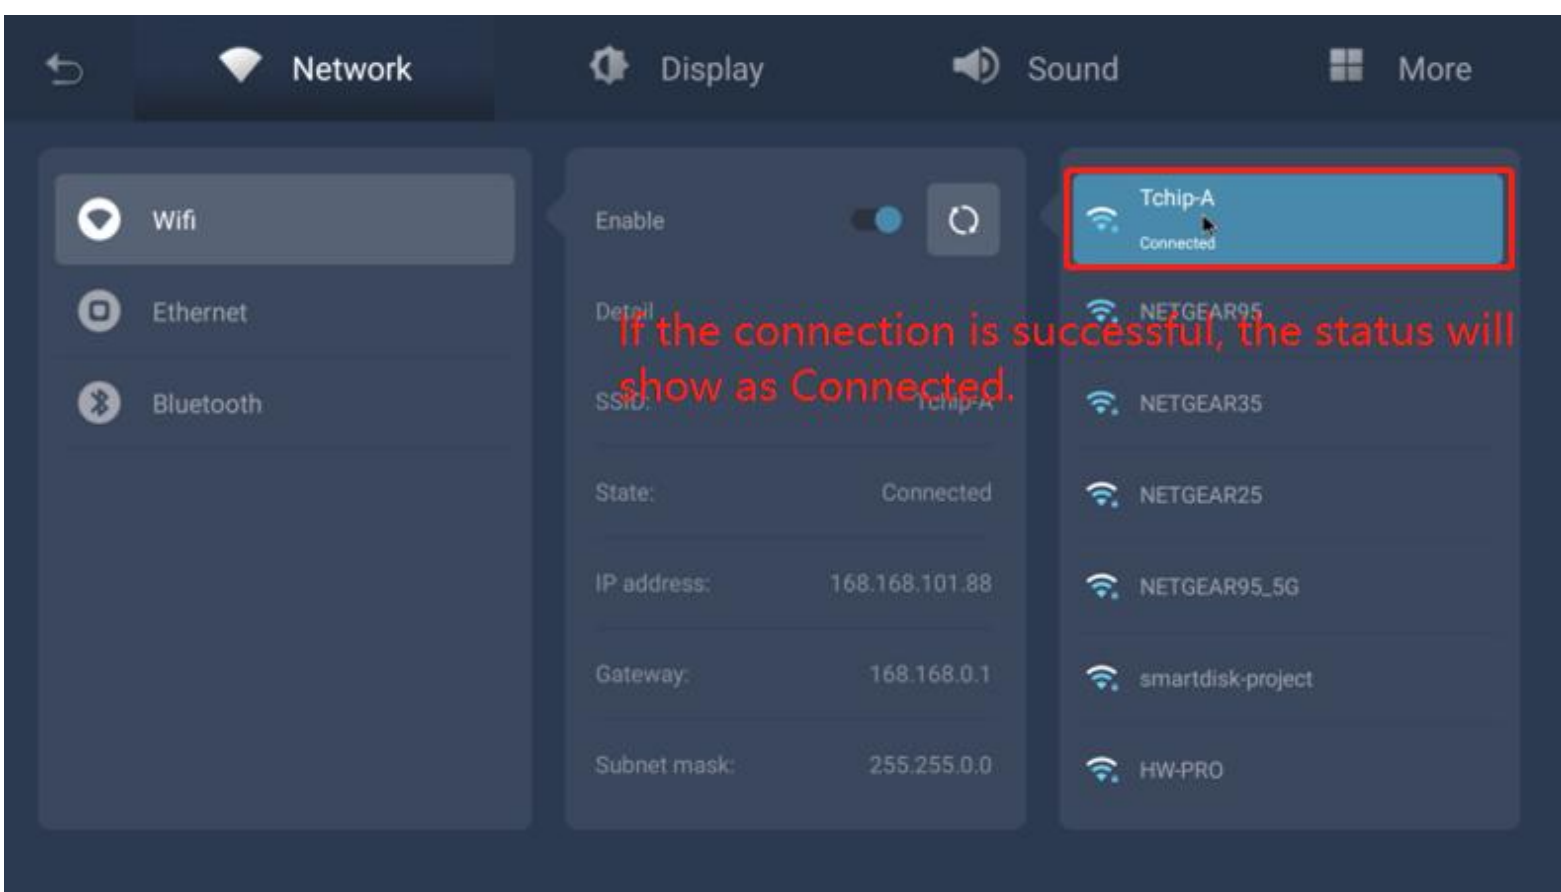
Network Display Sound More

Wifi
Ethernet
Bluetooth

Enable
Detail
SSID: Tchip-A
State: Connected
IP address: 168.168.101.88
Gateway: 168.168.0.1
Subnet mask: 255.255.0.0

Tchip-A
Connected
NETGEAR95
NETGEAR35
NETGEAR25
NETGEAR95_5G
smartdisk-project
HW-PRO

If the connection is successful, the status will show as Connected.